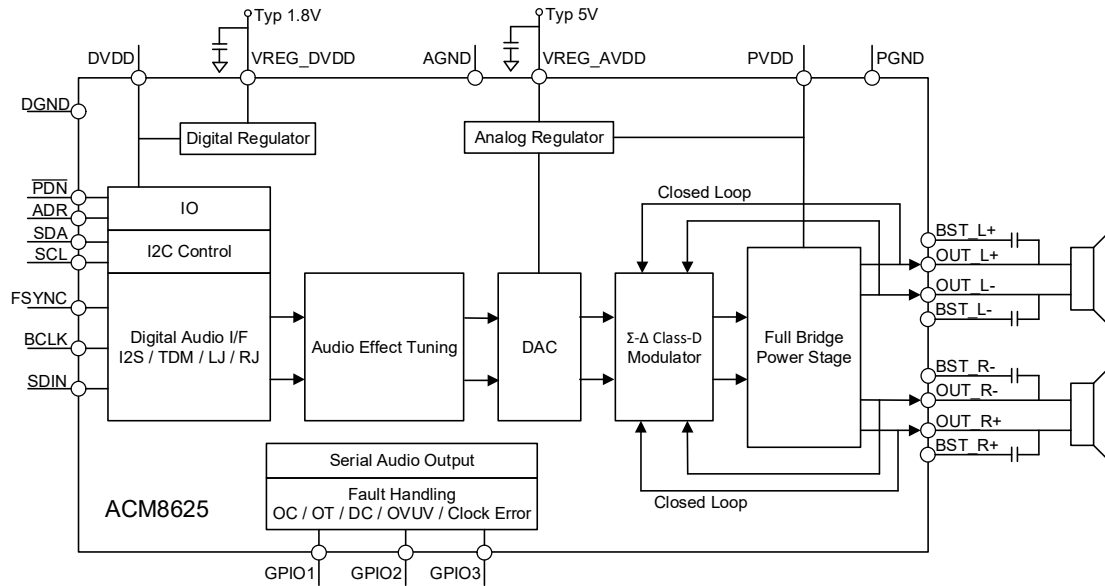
Typ 1.8V
Typ 5V
DVDD
VREG_DVDD
AGND
VREG_AVDD
PVDD
PGND
DGND
Digital Regulator
Analog Regulator
$\overline{PDN}$
ADR
SDA
SCL
FSYNC
BCLK
SDIN
IO
I2C Control
Digital Audio I/F
I2S / TDM / LJ / RJ
Audio Effect Tuning
DAC
Closed Loop
Σ-Δ Class-D
Modulator
Full Bridge
Power Stage
BST_L+
OUT_L+
OUT_L-
BST_L-
BST_R-
OUT_R-
OUT_R+
BST_R+
Closed Loop
Serial Audio Output
Fault Handling
OC / OT / DC / OVUV / Clock Error
ACM8625
GPIO1
GPIO2
GPIO3